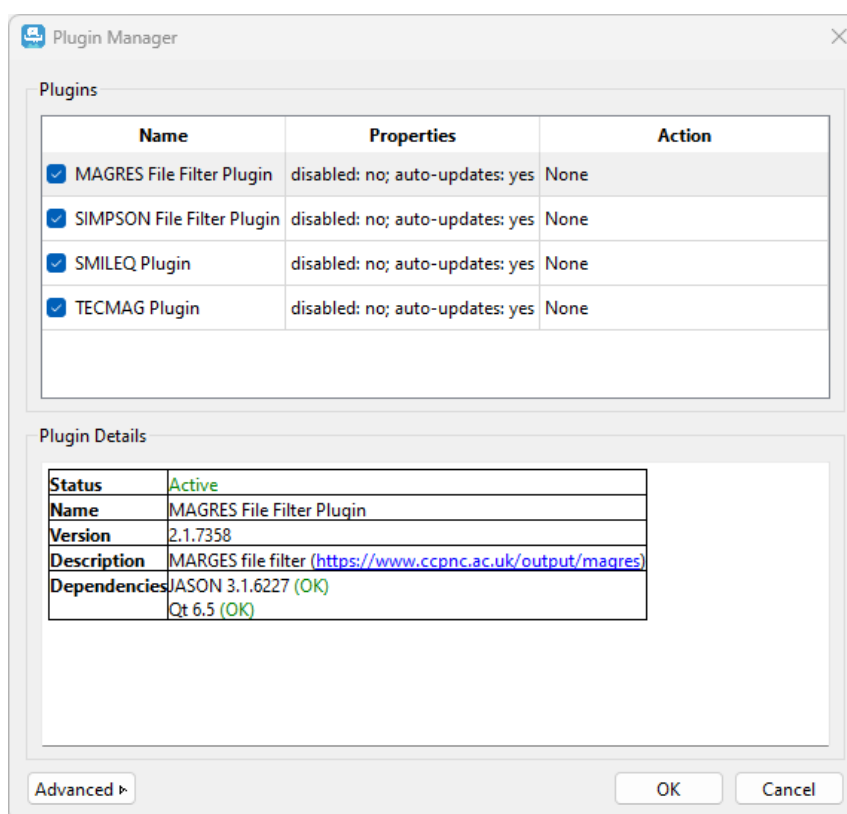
Plugin Manager

Plugins

| Name | Properties | Action |
|---|---|---|
| MAGRES File Filter Plugin | disabled: no; auto-updates: yes | None |
| SIMPSON File Filter Plugin | disabled: no; auto-updates: yes | None |
| SMILEQ Plugin | disabled: no; auto-updates: yes | None |
| TECMAG Plugin | disabled: no; auto-updates: yes | None |

Plugin Details

| | |
|---|---|
| Status | Active |
| Name | MAGRES File Filter Plugin |
| Version | 2.1.7358 |
| Description | MARGES file filter (https://www.ccpnc.ac.uk/output/magres) |
| Dependencies | JASON 3.1.6227 (OK) Qt 6.5 (OK) |

Advanced ▸

OK

Cancel